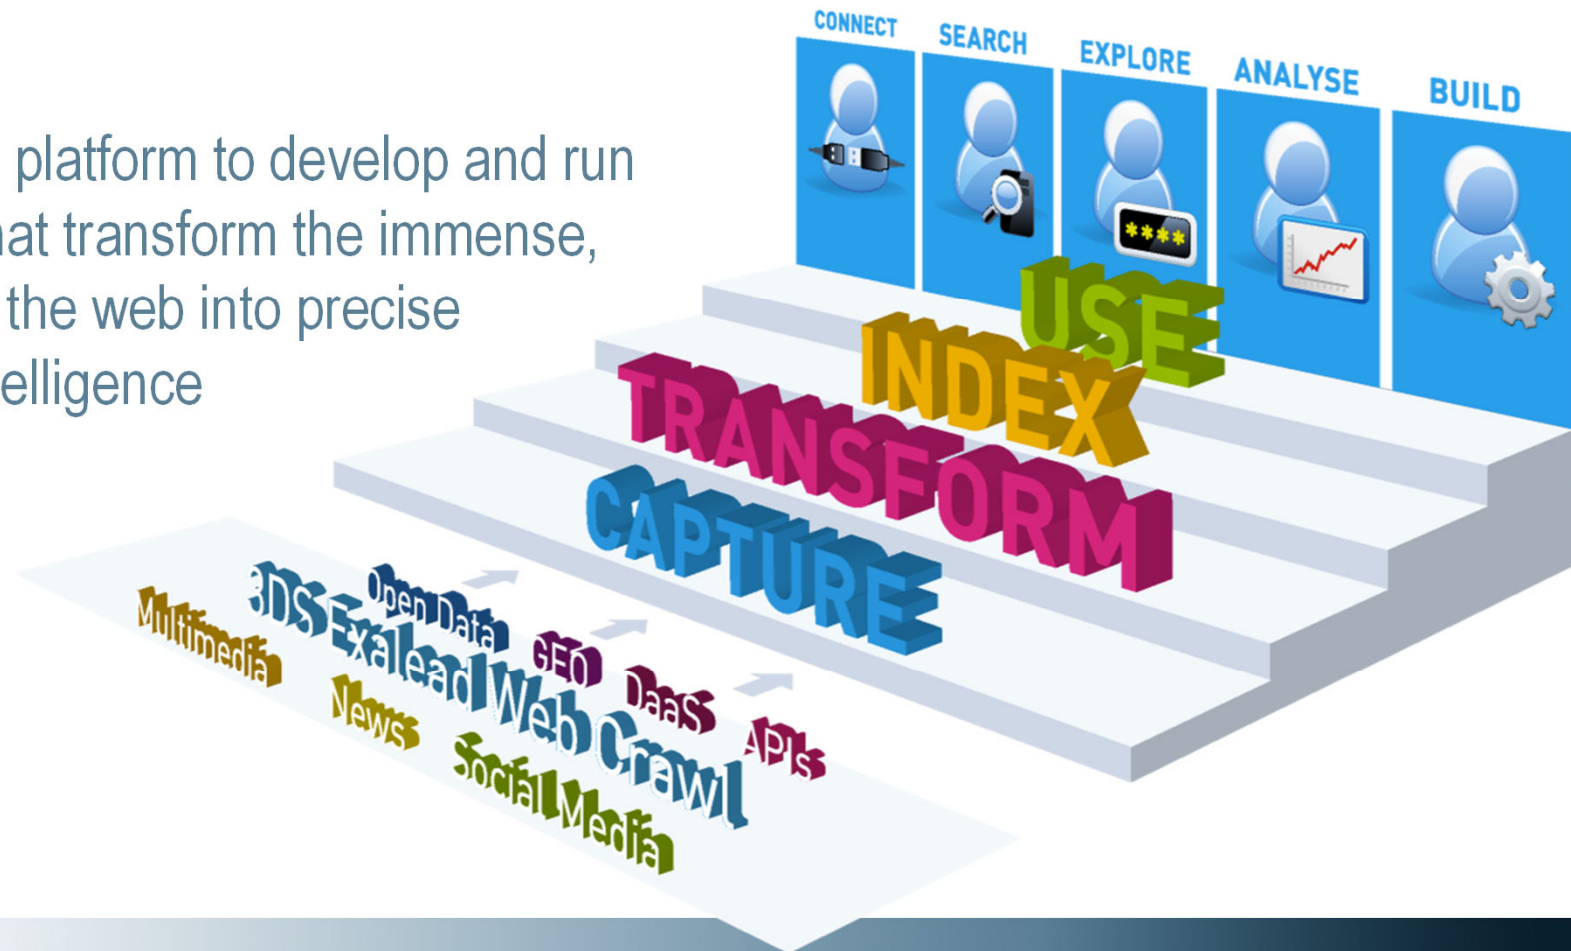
platform to develop and run
at transform the immense,
the web into precise
elligence

CONNECT
SEARCH
EXPLORE
ANALYSE
BUILD

USE
INDEX
TRANSFORM
CAPTURE

Open Data
3DS Exalead Web Crawl
Multimedia
GEO
DaaS
APIs
News
Social Media